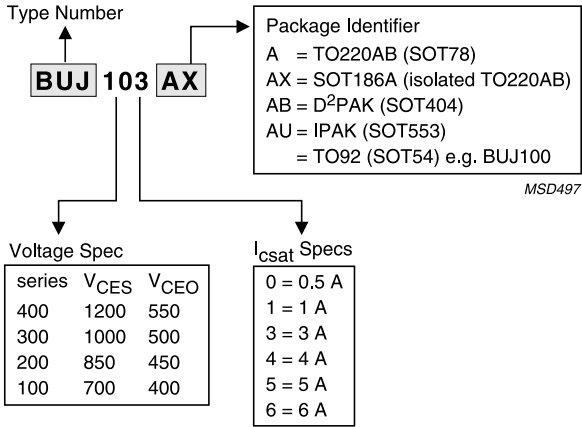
Type Number

BUJ 103 AX

Package Identifier
A = TO220AB (SOT78)
AX = SOT186A (isolated TO220AB)
AB = D$^2$PAK (SOT404)
AU = IPAK (SOT553)
= TO92 (SOT54) e.g. BUJ100

MSD497

Voltage Spec

| series | $V_{CES}$ | $V_{CEO}$ |
|---|---|---|
| 400 | 1200 | 550 |
| 300 | 1000 | 500 |
| 200 | 850 | 450 |
| 100 | 700 | 400 |

$I_{csat}$ Specs

0 = 0.5 A
1 = 1 A
3 = 3 A
4 = 4 A
5 = 5 A
6 = 6 A